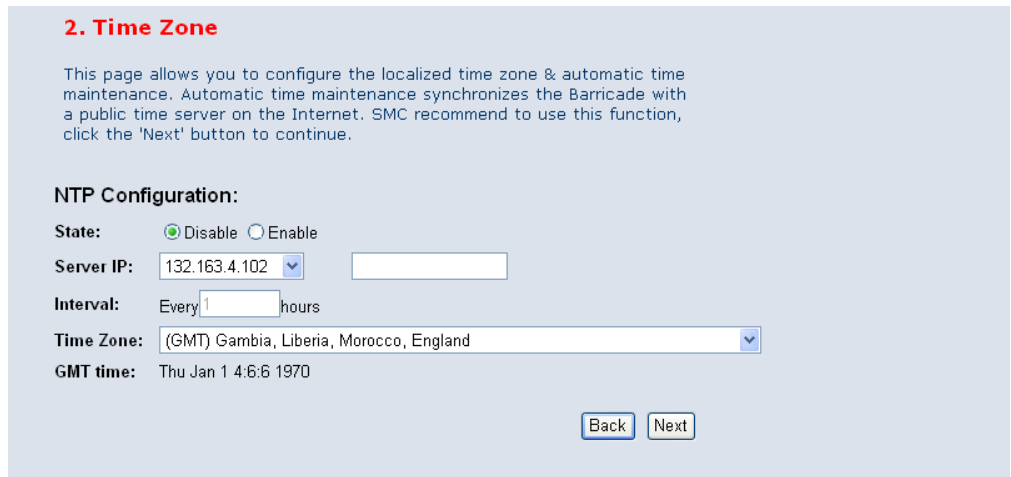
2. Time Zone

This page allows you to configure the localized time zone & automatic time maintenance. Automatic time maintenance synchronizes the Barricade with a public time server on the Internet. SMC recommend to use this function, click the 'Next' button to continue.

NTP Configuration:

State: Disable Enable

Server IP: 132.163.4.102

Interval: Every 1 hours

Time Zone: (GMT) Gambia, Liberia, Morocco, England

GMT time: Thu Jan 1 4:6:6 1970

Back Next